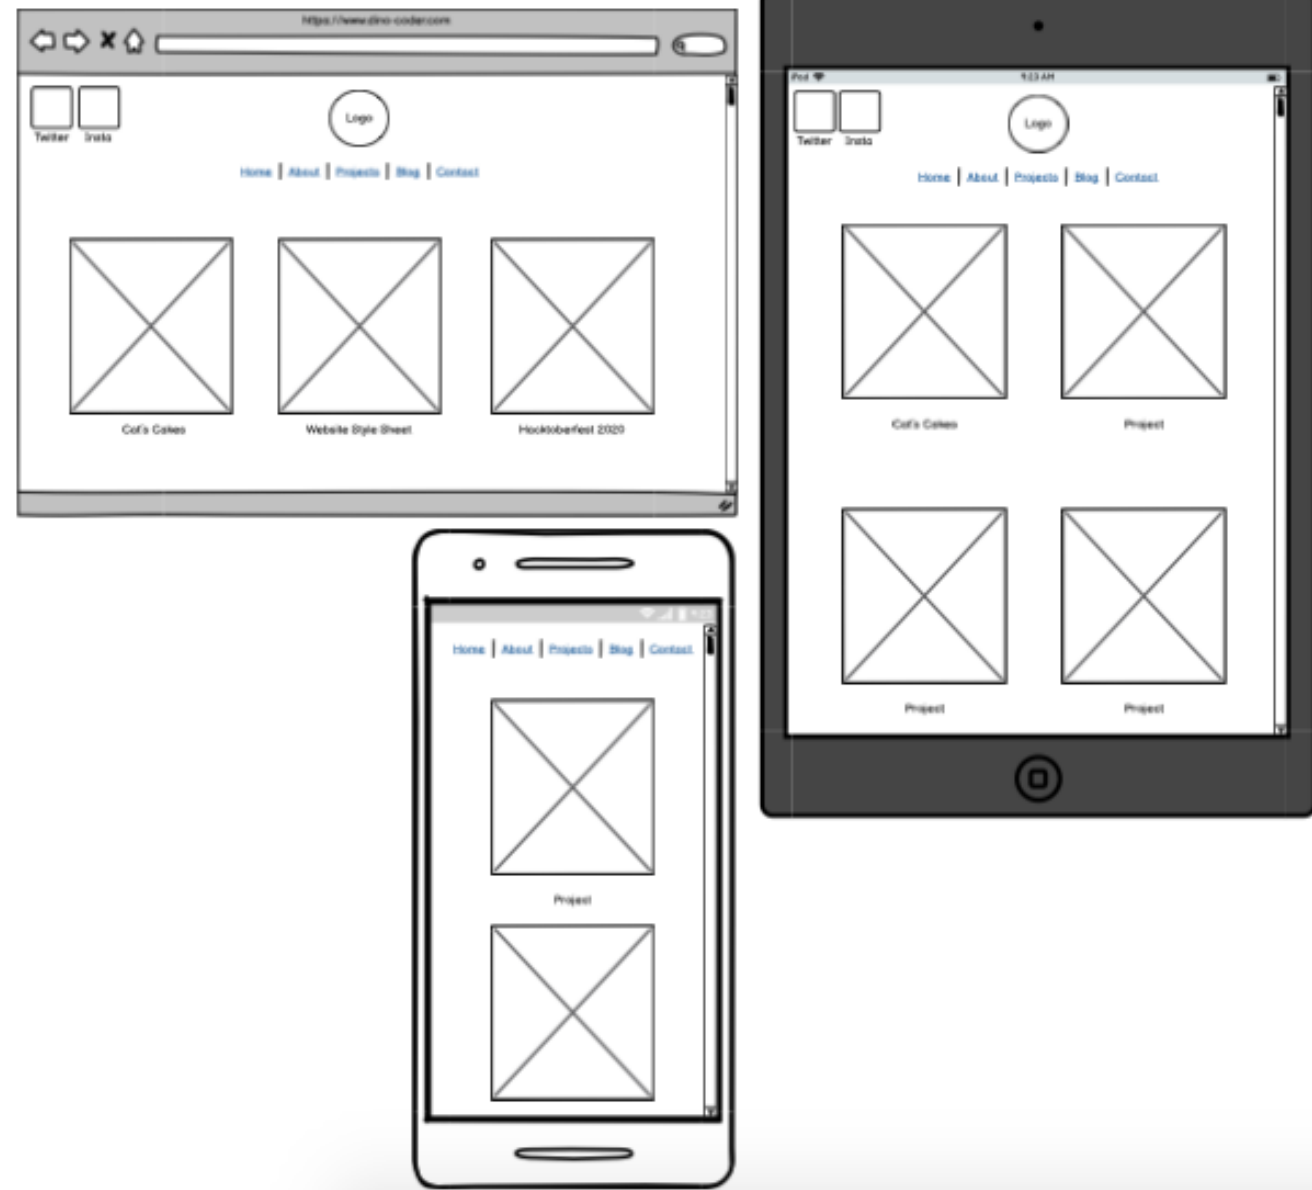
https://www.dino-coder.com

Twitter Insta

Logo

Home | About | Projects | Blog | Contact

Col's Cakes

Website Style Sheet

Hacktoberfest 2020

iPad

9:23 AM

Twitter Insta

Logo

Home | About | Projects | Blog | Contact

Col's Cakes

Project

Project

Project

Home | About | Projects | Blog | Contact

Project